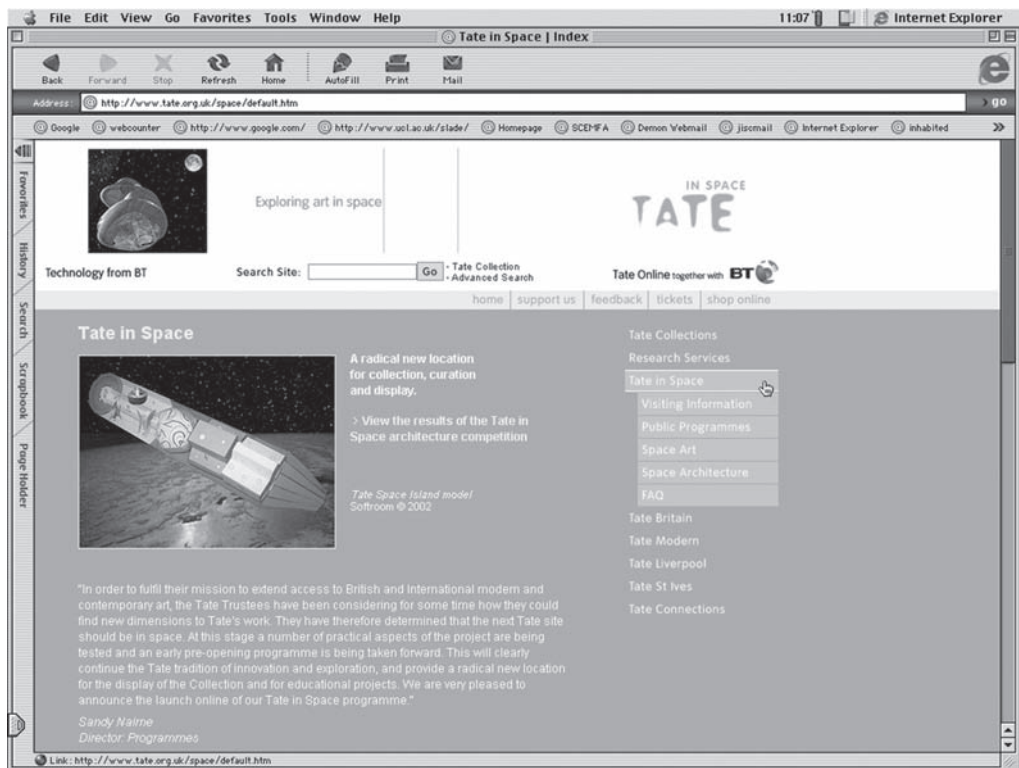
File Edit View Go Favorites Tools Window Help 11:07 Internet Explorer

Tate in Space | Index

Back Forward Stop Refresh Home AutoFill Print Mail

Address: http://www.tate.org.uk/space/default.htm go

Google webcounter http://www.google.com/ http://www.ucl.ac.uk/slade/ Homepage SCEMFA Demon Webmail jiscmail Internet Explorer inhabited »

Favorites History Search Scrapbook Page Holder

Exploring art in space

IN SPACE
TATE

Technology from BT

Search Site: Go · Tate Collection · Advanced Search

Tate Online together with BT

home | support us | feedback | tickets | shop online

Tate in Space

A radical new location for collection, curation and display.

> View the results of the Tate in Space architecture competition

Tate Space Island model
Softroom © 2002

Tate Collections
Research Services
Tate in Space
Visiting Information
Public Programmes
Space Art
Space Architecture
FAQ
Tate Britain
Tate Modern
Tate Liverpool
Tate St Ives
Tate Connections

"In order to fulfil their mission to extend access to British and international modern and contemporary art, the Tate Trustees have been considering for some time how they could find new dimensions to Tate's work. They have therefore determined that the next Tate site should be in space. At this stage a number of practical aspects of the project are being tested and an early pre-opening programme is being taken forward. This will clearly continue the Tate tradition of innovation and exploration, and provide a radical new location for the display of the Collection and for educational projects. We are very pleased to announce the launch online of our Tate in Space programme."

Sandy Nairne
Director: Programmes

Link: http://www.tate.org.uk/space/default.htm